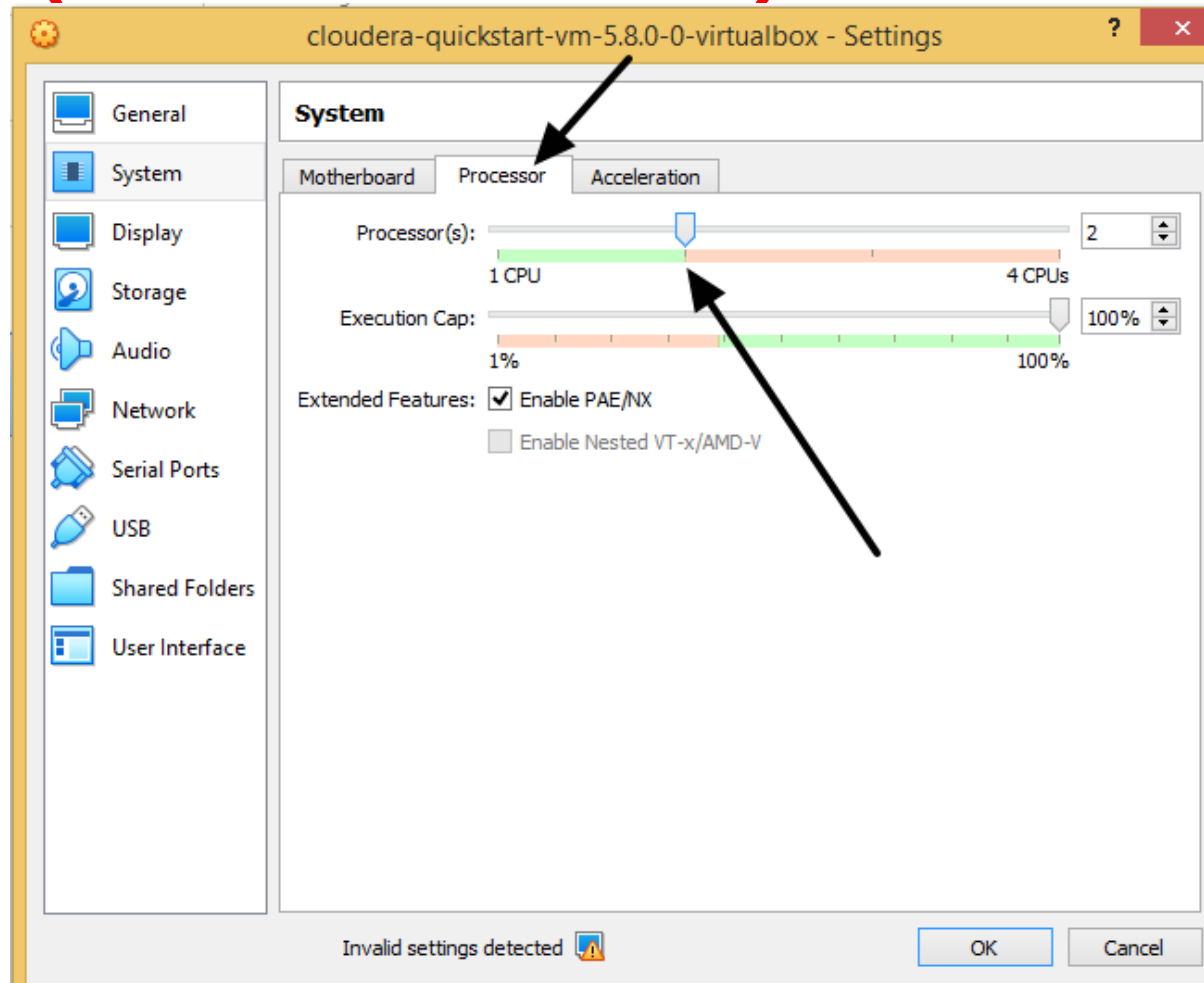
cloudera-quickstart-vm-5.8.0-0-virtualbox - Settings

?

General
System
Display
Storage
Audio
Network
Serial Ports
USB
Shared Folders
User Interface

System

Motherboard | Processor | Acceleration

Processor(s): 2
1 CPU 4 CPUs

Execution Cap: 100%
1% 100%

Extended Features: Enable PAE/NX
Enable Nested VT-x/AMD-V

Invalid settings detected

OK Cancel